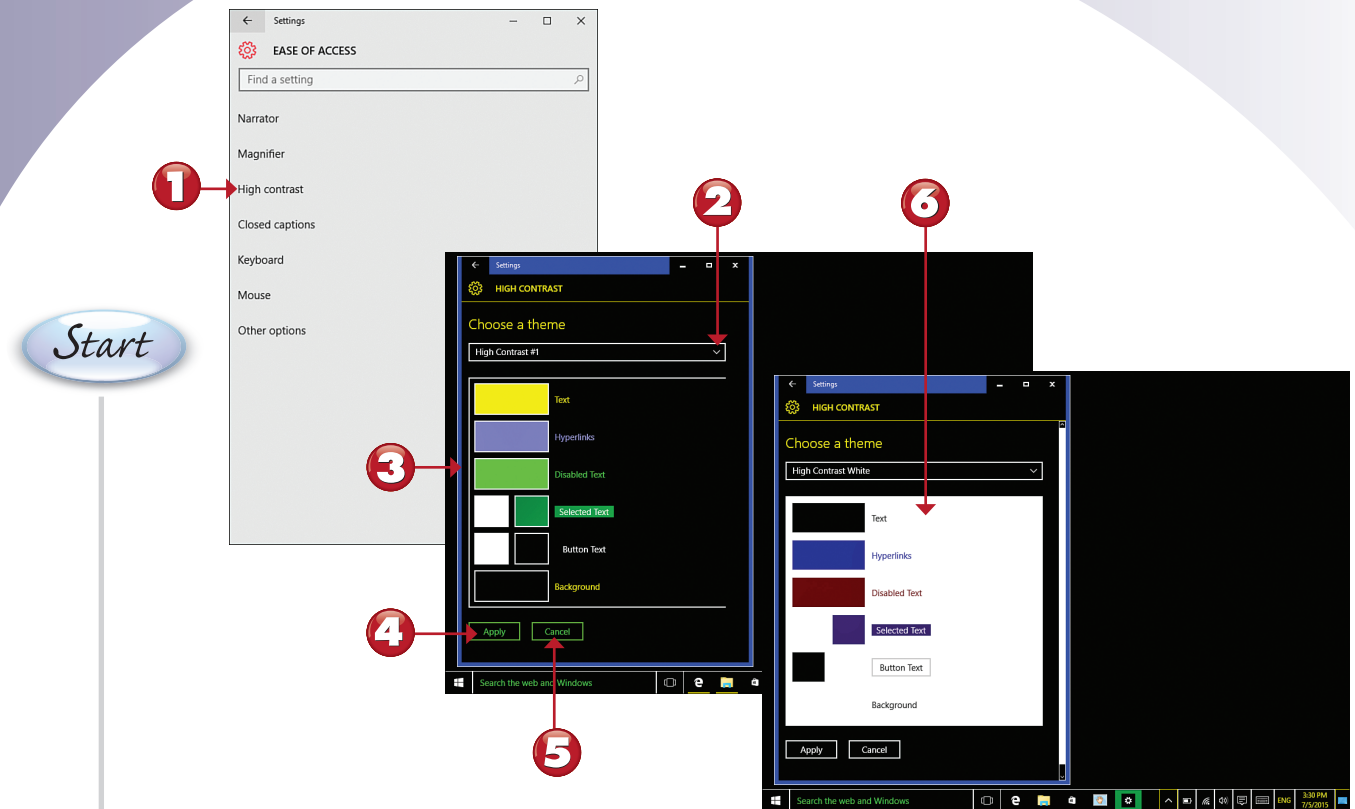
Settings

EASE OF ACCESS

Find a setting

Narrator

Magnifier

1

High contrast

Closed captions

Keyboard

Mouse

Other options

Start

2

6

Settings

HIGH CONTRAST

Choose a theme

High Contrast #1

3

Text

Hyperlinks

Disabled Text

Selected Text

Button Text

Background

4

Apply

Cancel

5

Search the web and Windows

Settings

HIGH CONTRAST

Choose a theme

High Contrast White

Text

Hyperlinks

Disabled Text

Selected Text

Button Text

Background

Apply

Cancel

Search the web and Windows

ENG

3:30 PM
7/5/2015